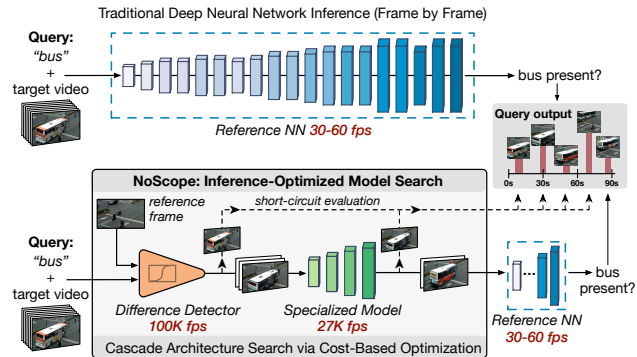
Traditional Deep Neural Network Inference (Frame by Frame)

Query:
"bus"
+
target video

Reference NN 30-60 fps

bus present?

Query output

0s
30s
60s
90s

NoScope: Inference-Optimized Model Search

reference frame

short-circuit evaluation

Query:
"bus"
+
target video

Difference Detector
100K fps

Specialized Model
27K fps

Reference NN
30-60 fps

bus present?

Cascade Architecture Search via Cost-Based Optimization